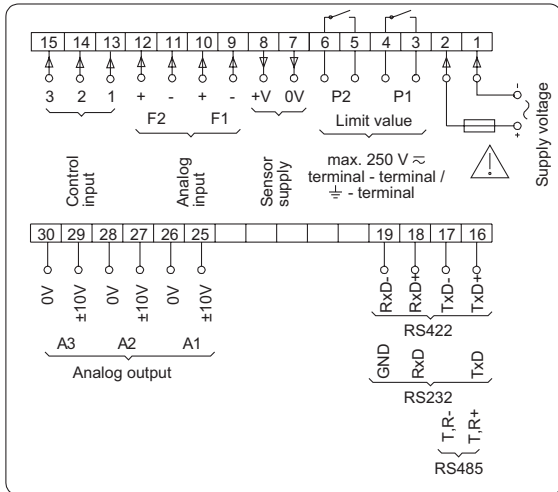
15 14 13 12 11 10 9 8 7 6 5 4 3 2 1

3 2 1 + - + - +V 0V P2 P1

F2 F1

Limit value

-
+
Supply voltage

max. 250 V $\approx$
terminal - terminal /
$\frac{\underline{\ }}{=}$ - terminal

Control input

Analog input

Sensor supply

30 29 28 27 26 25 19 18 17 16

0V ±10V 0V ±10V 0V ±10V

A3 A2 A1

Analog output

RxD- RxD+ TxD- TxD+

RS422

GND RxD TxD

RS232

T,R- T,R+

RS485